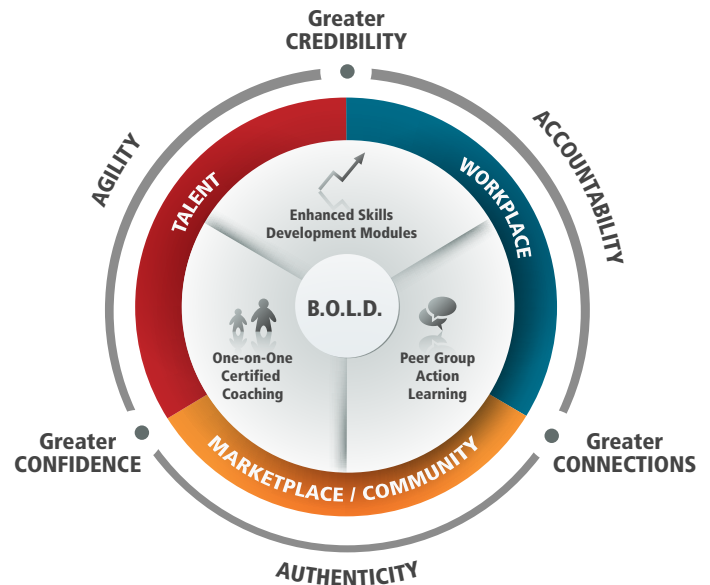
Greater
CREDIBILITY

AGILITY

ACCOUNTABILITY

TALENT

WORKPLACE

Enhanced Skills
Development Modules

B.O.L.D.

One-on-One
Certified
Coaching

Peer Group
Action
Learning

MARKETPLACE / COMMUNITY

Greater
CONFIDENCE

Greater
CONNECTIONS

AUTHENTICITY